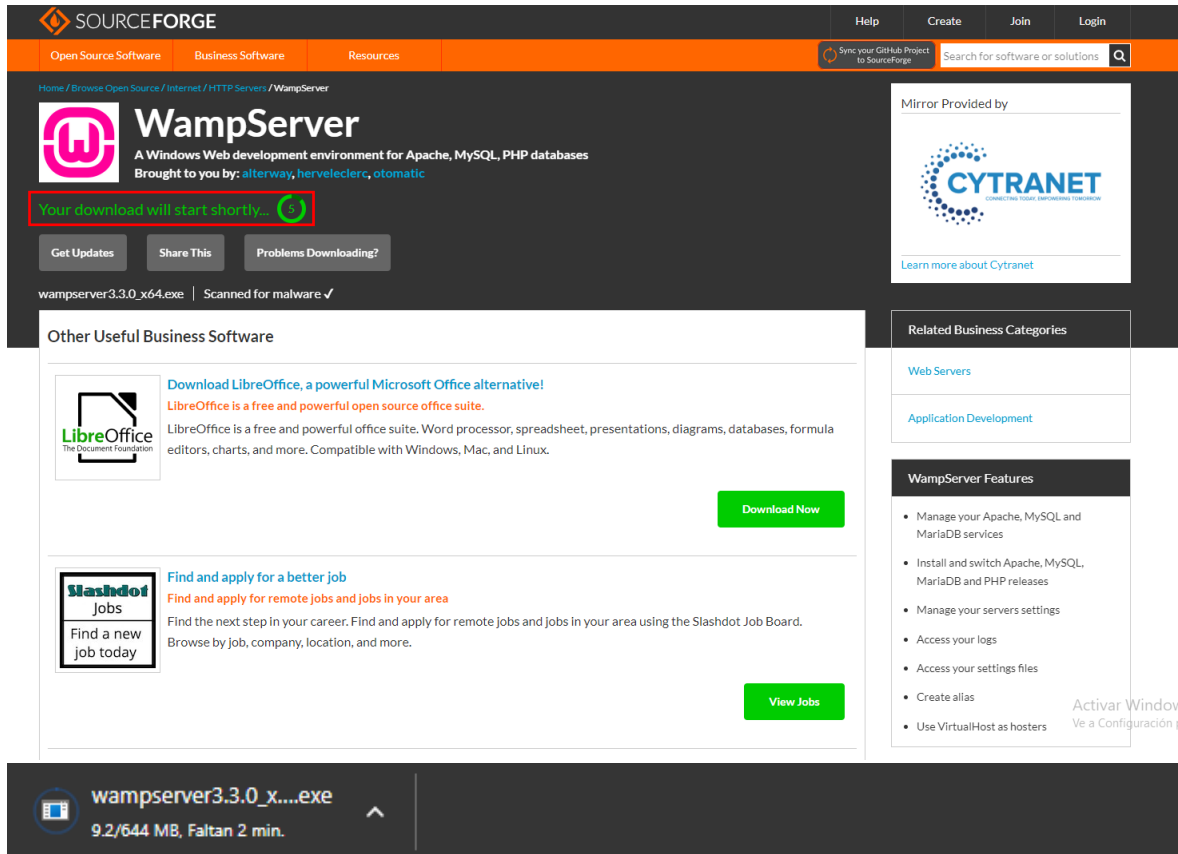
SOURCEFORGE

Help Create Join Login

Open Source Software Business Software Resources

Sync your GitHub Project to SourceForge

Search for software or solutions

Home / Browse Open Source / Internet / HTTP Servers / WampServer

WampServer

A Windows Web development environment for Apache, MySQL, PHP databases

Brought to you by: alterway, herveleclerc, otomatic

Your download will start shortly... 5

Get Updates Share This Problems Downloading?

wampserver3.3.0_x64.exe | Scanned for malware ✓

Mirror Provided by

CYTRANET
CONNECTING TODAY, EMPOWERING TOMORROW

Learn more about Cytranet

Other Useful Business Software

LibreOffice
The Document Foundation

Download LibreOffice, a powerful Microsoft Office alternative!

LibreOffice is a free and powerful open source office suite.

LibreOffice is a free and powerful office suite. Word processor, spreadsheet, presentations, diagrams, databases, formula editors, charts, and more. Compatible with Windows, Mac, and Linux.

Download Now

Slashdot
Jobs
Find a new job today

Find and apply for a better job

Find and apply for remote jobs and jobs in your area

Find the next step in your career. Find and apply for remote jobs and jobs in your area using the Slashdot Job Board. Browse by job, company, location, and more.

View Jobs

Related Business Categories

Web Servers

Application Development

WampServer Features

- Manage your Apache, MySQL and MariaDB services
- Install and switch Apache, MySQL, MariaDB and PHP releases
- Manage your servers settings
- Access your logs
- Access your settings files
- Create alias
- Use VirtualHost as hosters

Activar Window
Ve a Configuración p

wampserver3.3.0_x....exe
9.2/644 MB, Faltan 2 min.